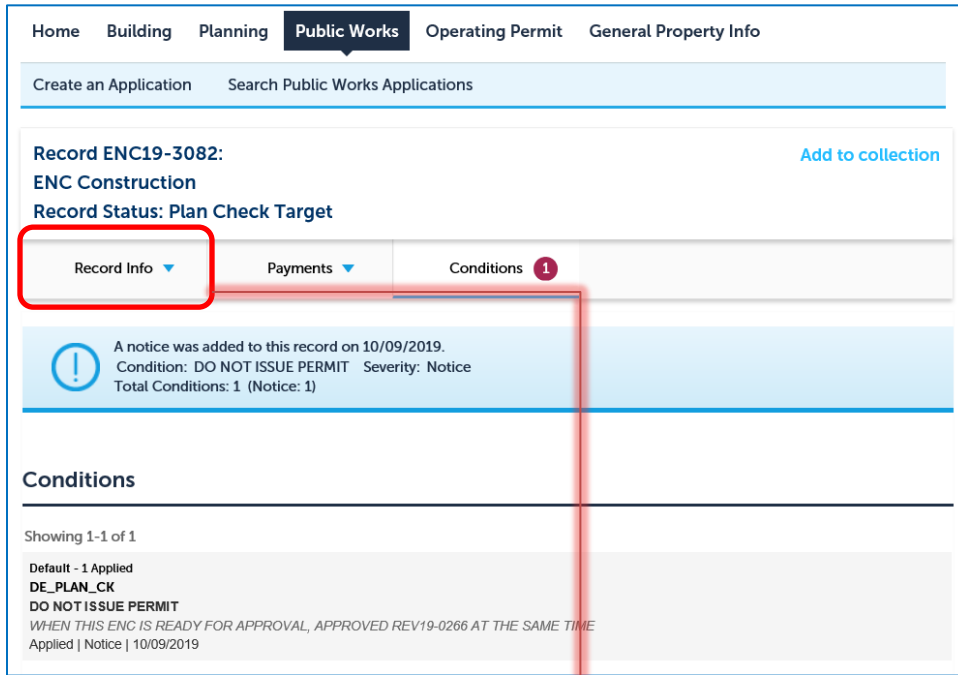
Home Building Planning Public Works Operating Permit General Property Info

Create an Application Search Public Works Applications

Record ENC19-3082:
ENC Construction
Record Status: Plan Check Target

Add to collection

Record Info Payments Conditions 1

A notice was added to this record on 10/09/2019.
Condition: DO NOT ISSUE PERMIT Severity: Notice
Total Conditions: 1 (Notice: 1)

Conditions

Showing 1-1 of 1

Default - 1 Applied
DE_PLAN_CK
DO NOT ISSUE PERMIT
WHEN THIS ENC IS READY FOR APPROVAL, APPROVED REV19-0266 AT THE SAME TIME
Applied | Notice | 10/09/2019